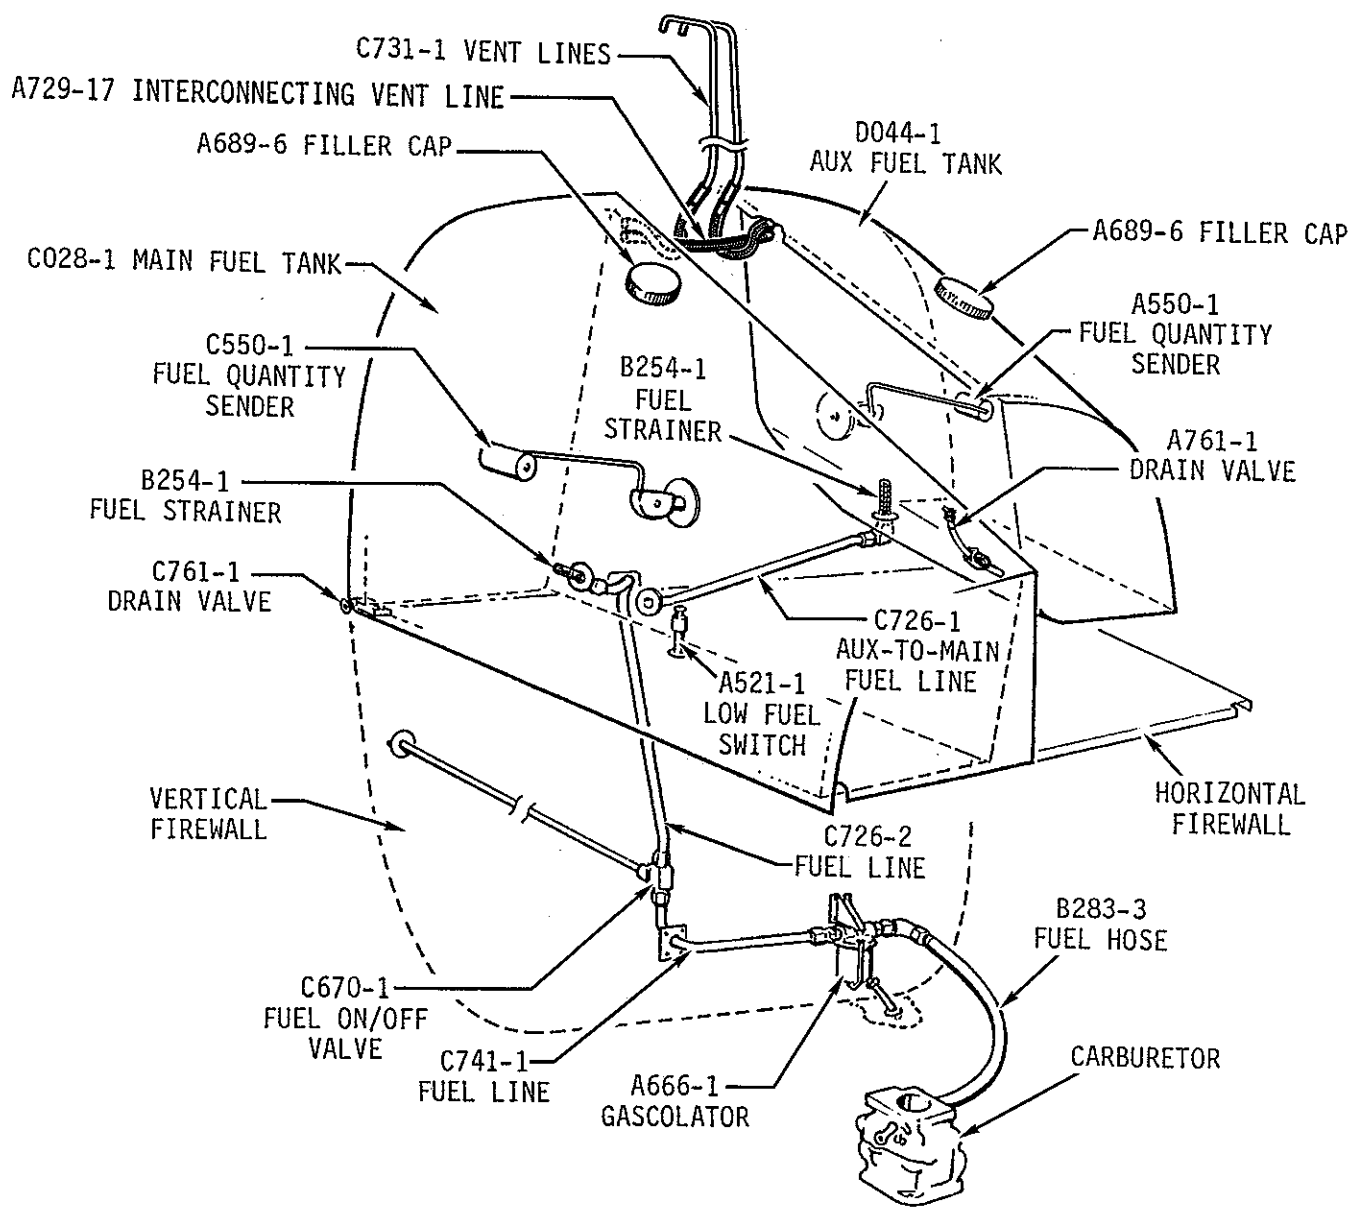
C731-1 VENT LINES

A729-17 INTERCONNECTING VENT LINE

A689-6 FILLER CAP

D044-1
AUX FUEL TANK

A689-6 FILLER CAP

C028-1 MAIN FUEL TANK

A550-1
FUEL QUANTITY
SENDER

C550-1
FUEL QUANTITY
SENDER

B254-1
FUEL
STRAINER

A761-1
DRAIN VALVE

B254-1
FUEL STRAINER

C761-1
DRAIN VALVE

C726-1
AUX-TO-MAIN
FUEL LINE

A521-1
LOW FUEL
SWITCH

VERTICAL
FIREWALL

HORIZONTAL
FIREWALL

C726-2
FUEL LINE

B283-3
FUEL HOSE

C670-1
FUEL ON/OFF
VALVE

C741-1
FUEL LINE

A666-1
GASCOLATOR

CARBURETOR